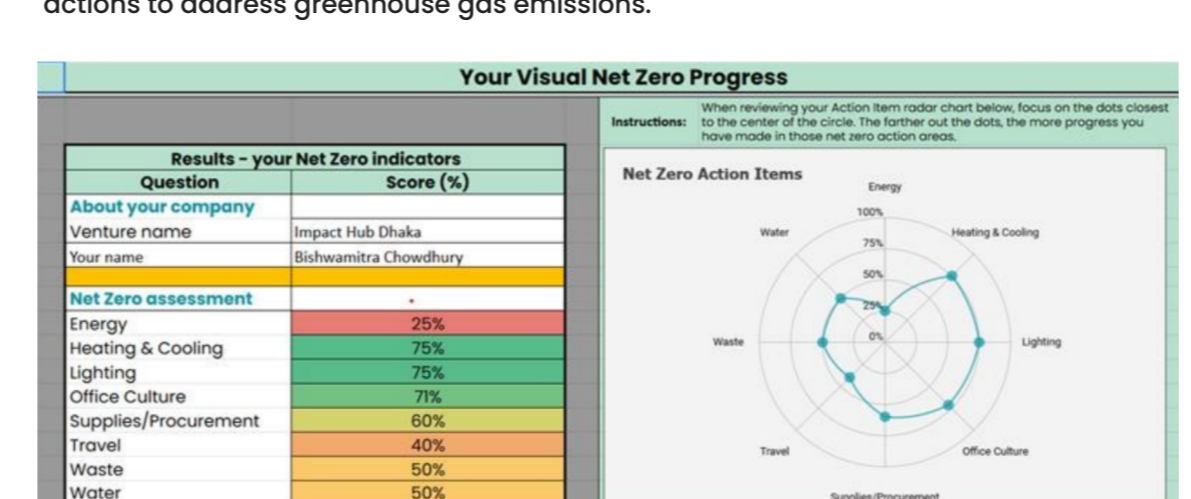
actions to address greenhouse gas emissions.

Your Visual Net Zero Progress

Instructions: When reviewing your Action Item radar chart below, focus on the dots closest to the center of the circle. The farther out the dots, the more progress you have made in those net zero action areas.

| Results - your Net Zero indicators | |
|---|---|
| Question | Score (%) |
| About your company | |
| Venture name | Impact Hub Dhaka |
| Your name | Bishwamitra Chowdhury |
| | |
| Net Zero assessment | - |
| Energy | 25% |
| Heating & Cooling | 75% |
| Lighting | 75% |
| Office Culture | 71% |
| Supplies/Procurement | 60% |
| Travel | 40% |
| Waste | 50% |
| Water | 50% |

Net Zero Action Items

Energy
100%
75%
50%
25%
0%
Heating & Cooling
Lighting
Office Culture
Supplies/Procurement
Travel
Waste
Water